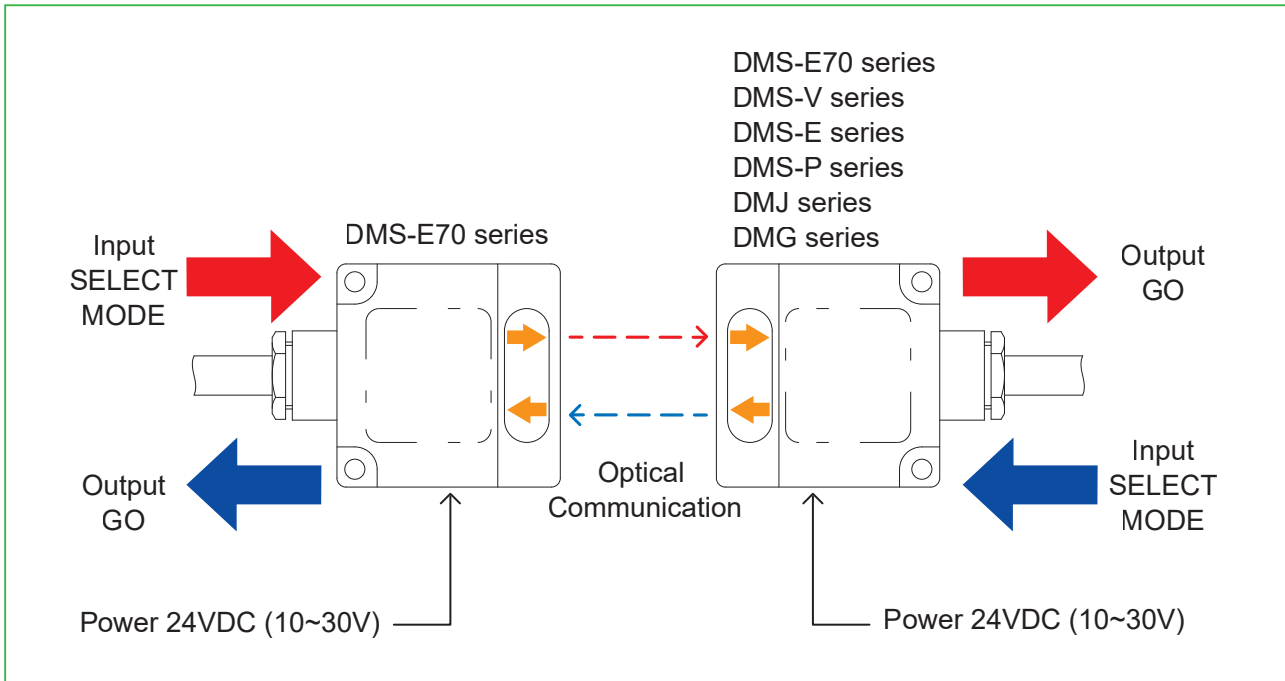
DMS-E70 series
DMS-V series
DMS-E series
DMS-P series
DMJ series
DMG series

Input
SELECT
MODE

DMS-E70 series

Output
GO

Optical
Communication

Output
GO

Input
SELECT
MODE

Power 24VDC (10~30V)

Power 24VDC (10~30V)